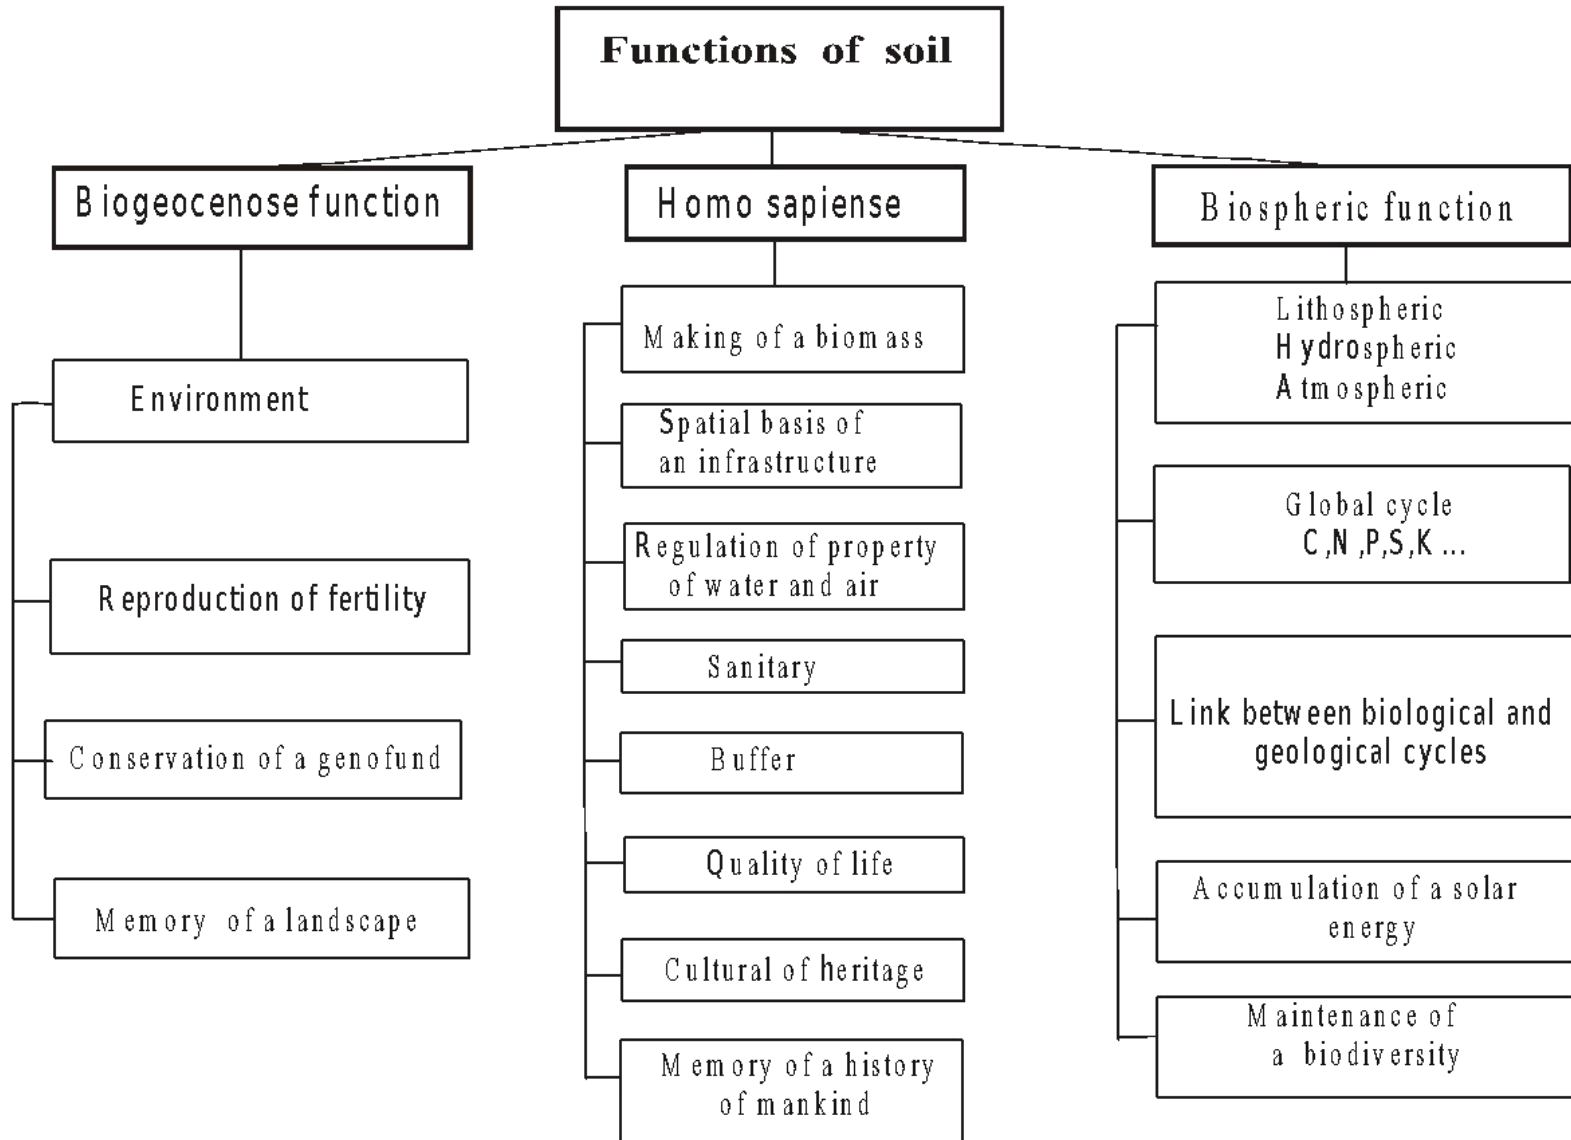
Functions of soil

Biogeocenose function

Environment

Reproduction of fertility

Conservation of a genofund

Memory of a landscape

Homo sapiense

Making of a biomass

Spatial basis of an infrastructure

Regulation of property of water and air

Sanitary

Buffer

Quality of life

Cultural of heritage

Memory of a history of mankind

Biospheric function

Lithospheric
Hydrospheric
Atmospheric

Global cycle
C,N,P,S,K ...

Link between biological and geological cycles

Accumulation of a solar energy

Maintenance of a biodiversity